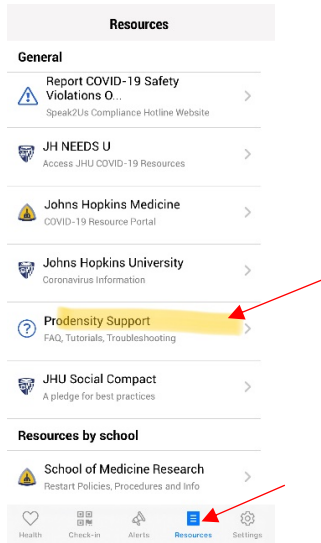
Resources

General

Report COVID-19 Safety Violations O...
Speak2Us Compliance Hotline Website

JH NEEDS U
Access JHU COVID-19 Resources

Johns Hopkins Medicine
COVID-19 Resource Portal

Johns Hopkins University
Coronavirus Information

Prodensity Support
FAQ, Tutorials, Troubleshooting

JHU Social Compact
A pledge for best practices

Resources by school

School of Medicine Research
Restart Policies, Procedures and Info

Health
Check-in
Alerts
Resources
Settings